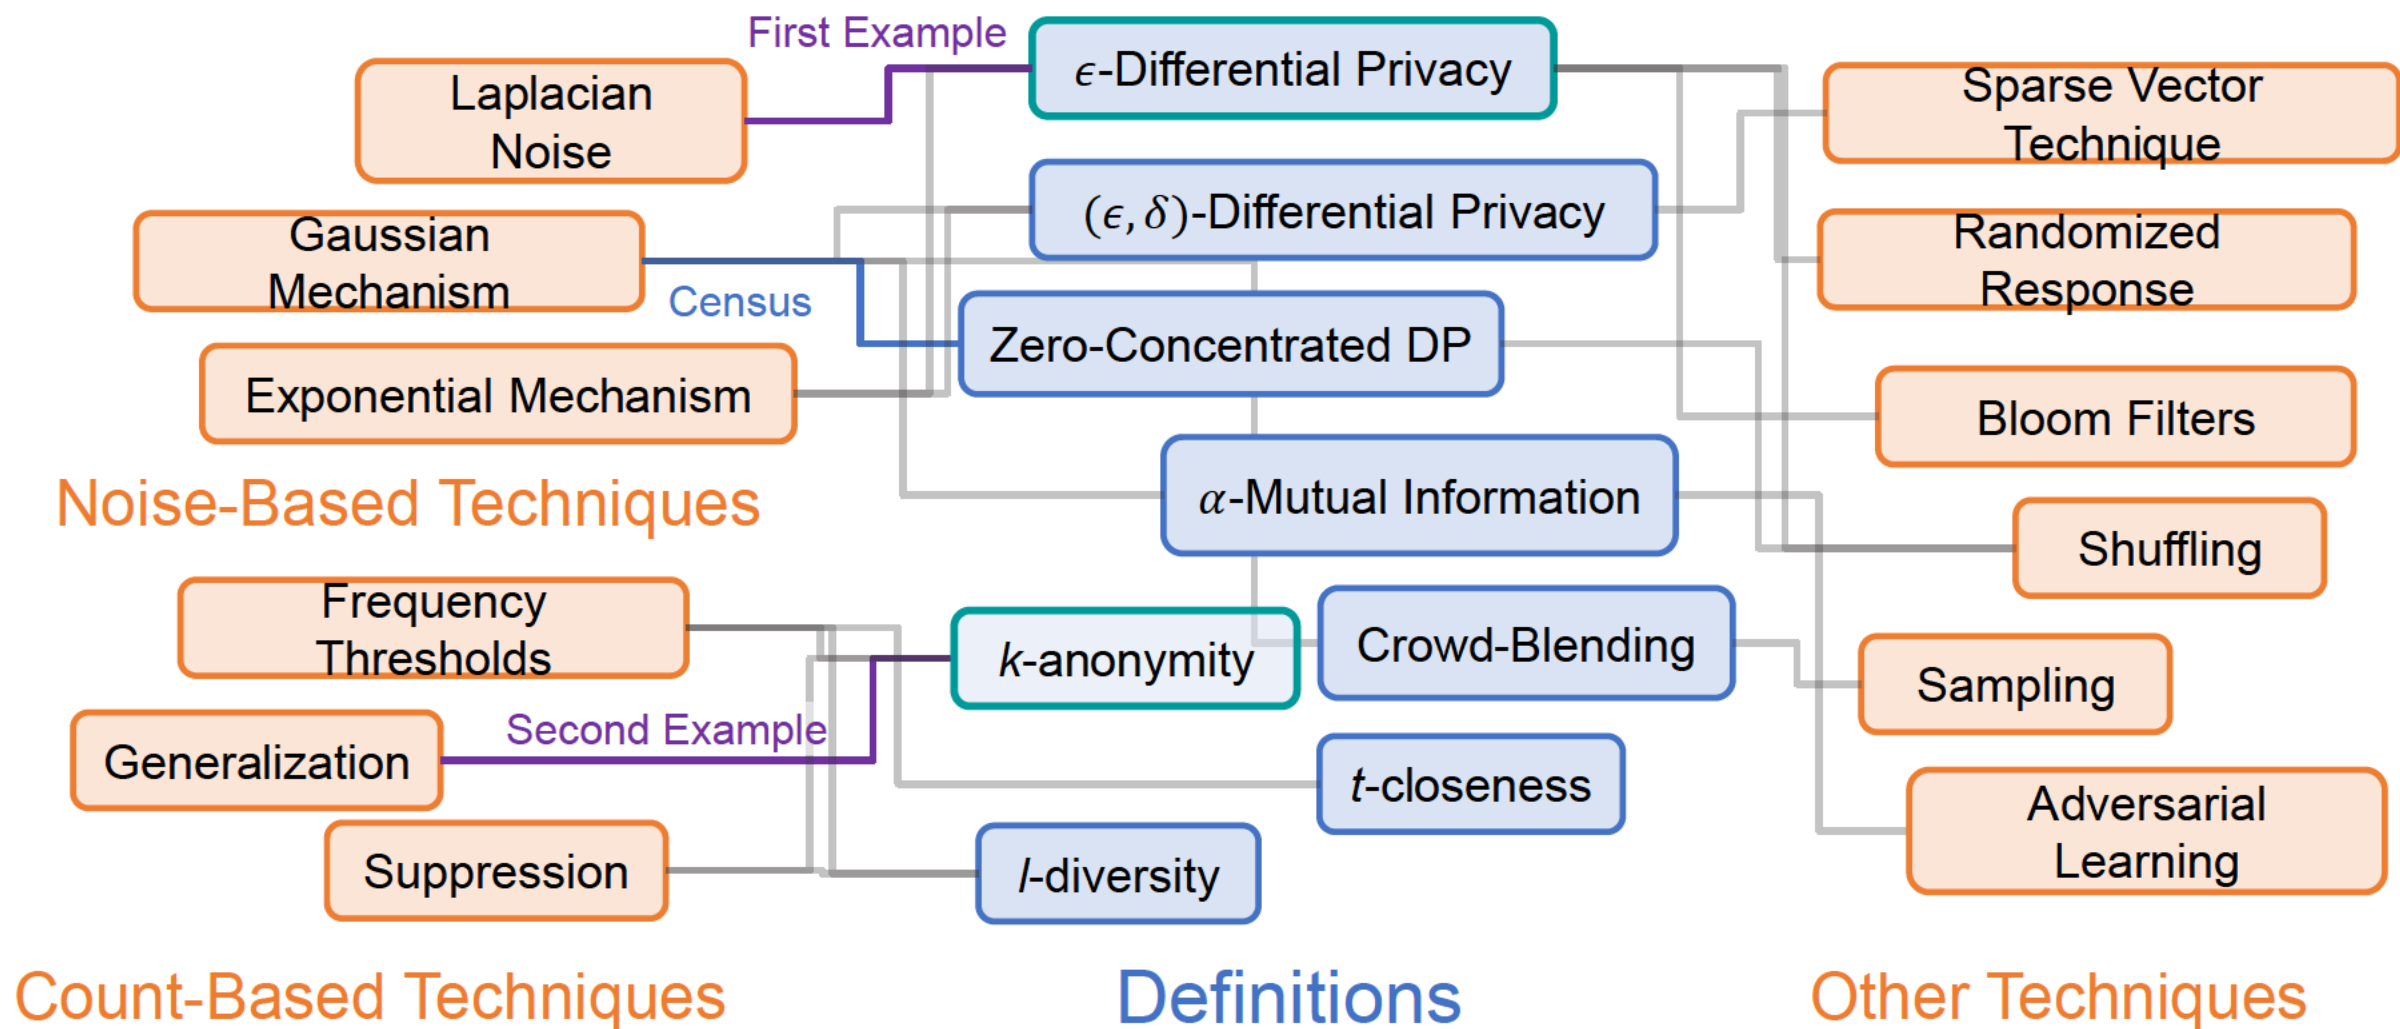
First Example

Laplacian Noise

$\epsilon$-Differential Privacy

Sparse Vector Technique

Gaussian Mechanism

$(\epsilon, \delta)$-Differential Privacy

Randomized Response

Census

Zero-Concentrated DP

Exponential Mechanism

Bloom Filters

$\alpha$-Mutual Information

Noise-Based Techniques

Shuffling

Frequency Thresholds

Crowd-Blending

$k$-anonymity

Sampling

Second Example

Generalization

$t$-closeness

Adversarial Learning

Suppression

$l$-diversity

Count-Based Techniques

Definitions

Other Techniques